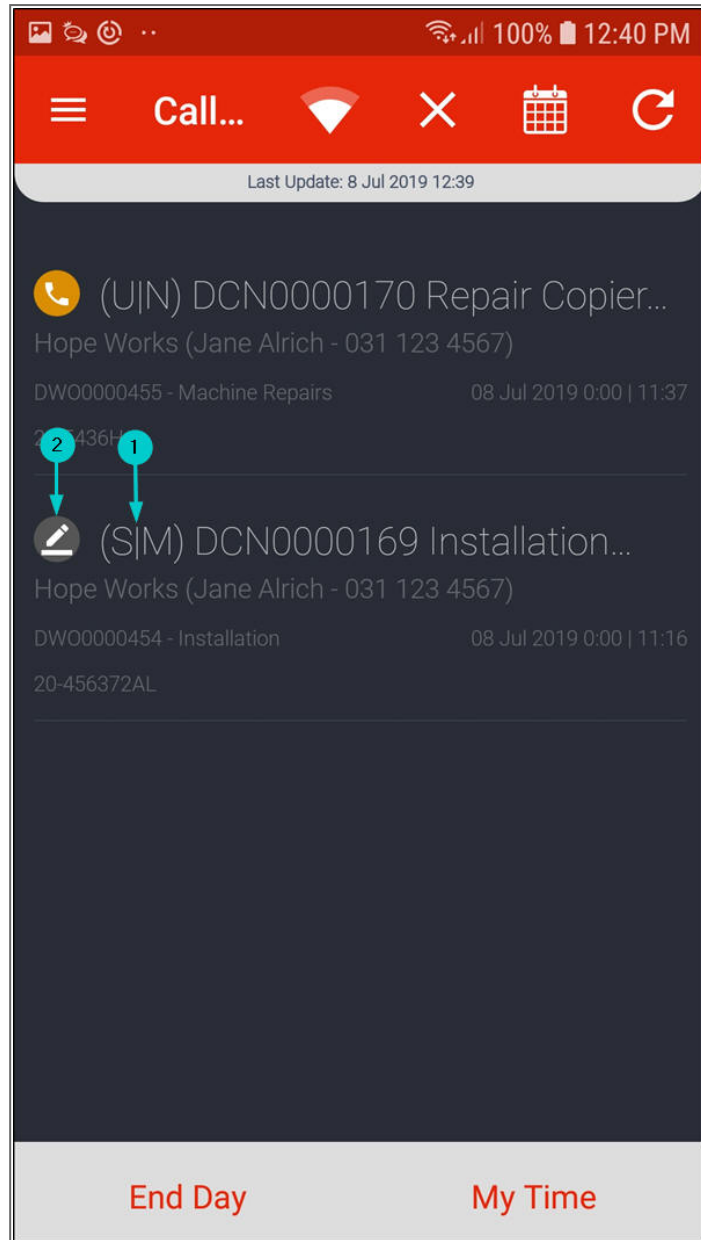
100% 12:40 PM

Call...

Last Update: 8 Jul 2019 12:39

(U|N) DCN0000170 Repair Copier...
Hope Works (Jane Alrich - 031 123 4567)
DWO0000455 - Machine Repairs 08 Jul 2019 0:00 | 11:37
2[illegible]5436H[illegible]

2 1

(S|M) DCN0000169 Installation...
Hope Works (Jane Alrich - 031 123 4567)
DWO0000454 - Installation 08 Jul 2019 0:00 | 11:16
20-456372AL

End Day My Time